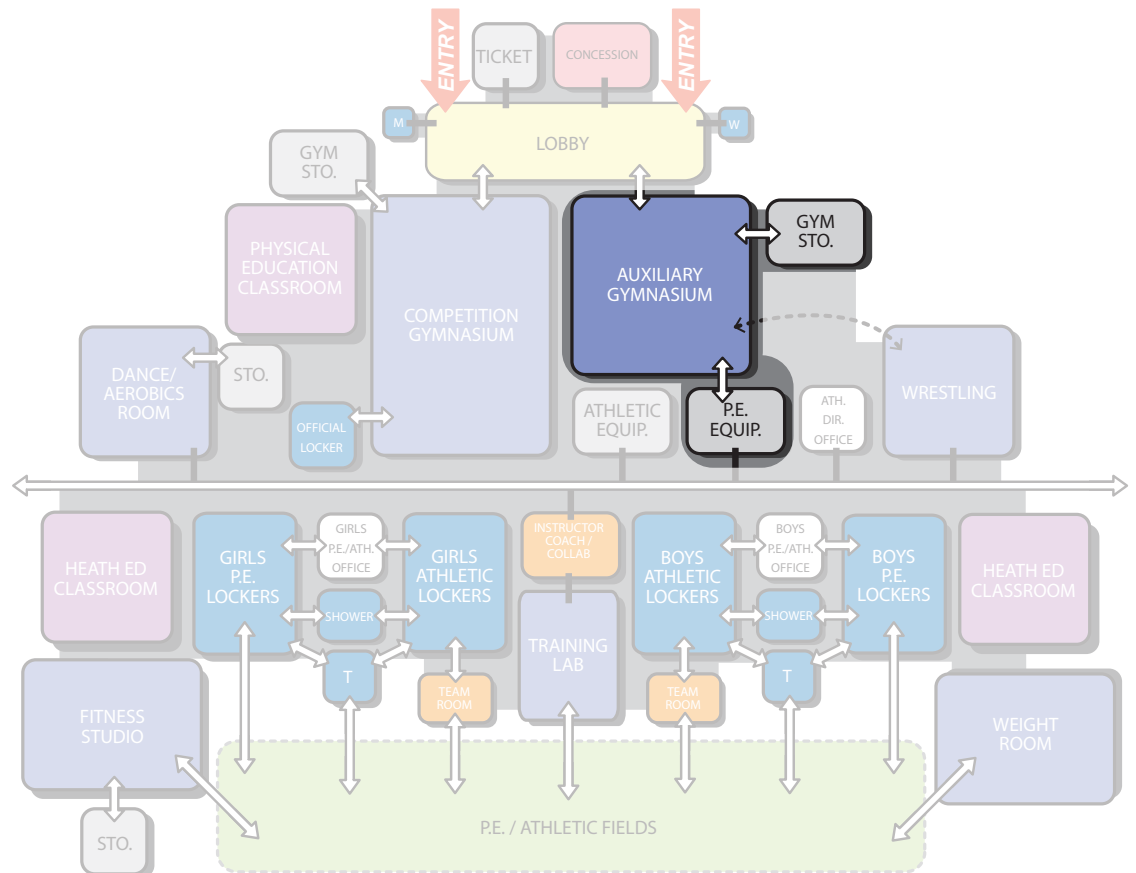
ENTRY
TICKET
CONCESSION
ENTRY
M
LOBBY
W
GYM STO.
GYM STO.
PHYSICAL EDUCATION CLASSROOM
COMPETITION GYMNASIUM
AUXILIARY GYMNASIUM
DANCE/ AEROBICS ROOM
STO.
OFFICIAL LOCKER
ATHLETIC EQUIP.
P.E. EQUIP.
ATH. DIR. OFFICE
WRESTLING
HEATH ED CLASSROOM
GIRLS P.E. LOCKERS
GIRLS P.E./ATH. OFFICE
SHOWER
GIRLS ATHLETIC LOCKERS
INSTRUCTOR COACH / COLLAB
TRAINING LAB
BOYS ATHLETIC LOCKERS
BOYS P.E./ATH. OFFICE
SHOWER
BOYS P.E. LOCKERS
HEATH ED CLASSROOM
T
TEAM ROOM
TEAM ROOM
T
FITNESS STUDIO
WEIGHT ROOM
STO.
P.E. / ATHLETIC FIELDS